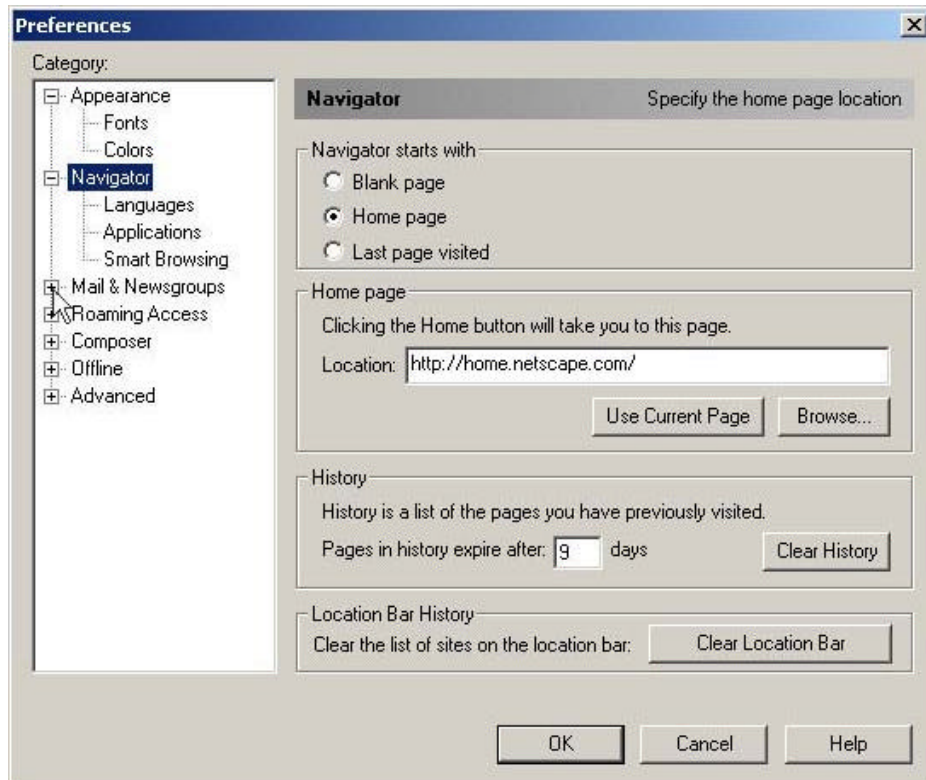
Preferences

Category:

Appearance
Fonts
Colors
Navigator
Languages
Applications
Smart Browsing
Mail & Newsgroups
Roaming Access
Composer
Offline
Advanced

Navigator
Specify the home page location

Navigator starts with
Blank page
Home page
Last page visited

Home page
Clicking the Home button will take you to this page.
Location: http://home.netscape.com/
Use Current Page
Browse...

History
History is a list of the pages you have previously visited.
Pages in history expire after: 9 days
Clear History

Location Bar History
Clear the list of sites on the location bar:
Clear Location Bar

OK
Cancel
Help